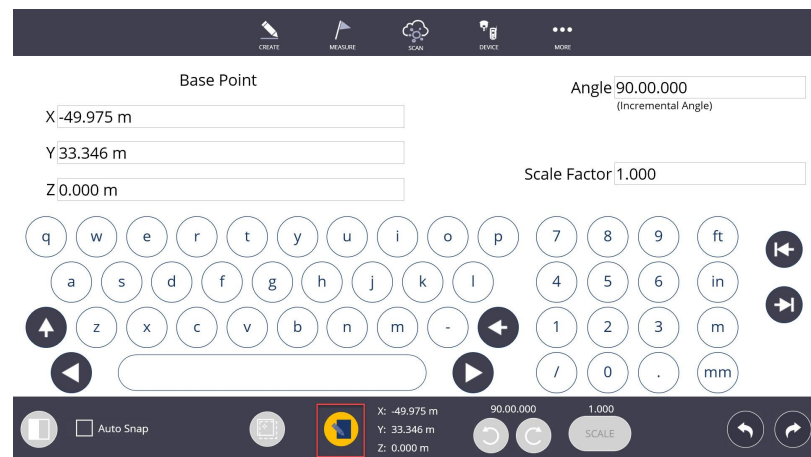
CREATE MEASURE SCAN DEVICE MORE

Base Point

X -49.975 m

Y 33.346 m

Z 0.000 m

Angle 90.00.000
(Incremental Angle)

Scale Factor 1.000

q w e r t y u i o p
a s d f g h j k l
z x c v b n m -

7 8 9 ft
4 5 6 in
1 2 3 m
/ 0 . mm

Auto Snap

X: -49.975 m
Y: 33.346 m
Z: 0.000 m

90.00.000
1.000
SCALE